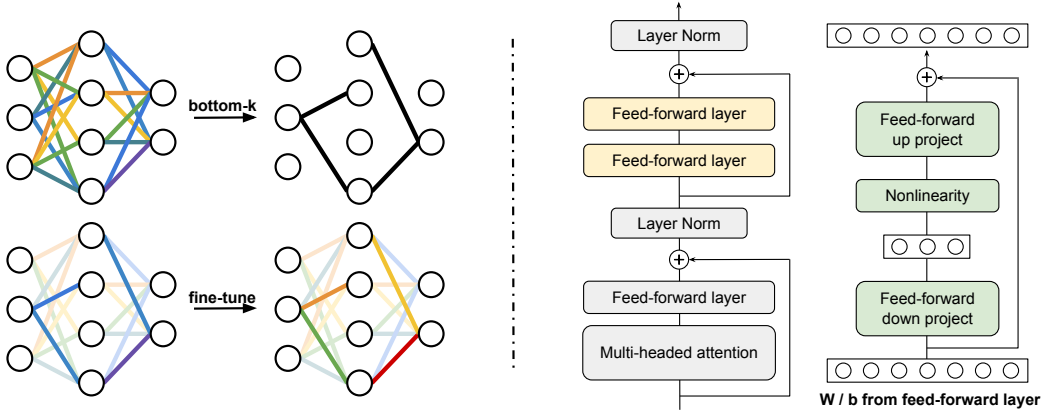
bottom-k

fine-tune

Layer Norm

+

Feed-forward layer

Feed-forward layer

Layer Norm

+

Feed-forward layer

Multi-headed attention

+

Feed-forward up project

Nonlinearity

Feed-forward down project

W / b from feed-forward layer